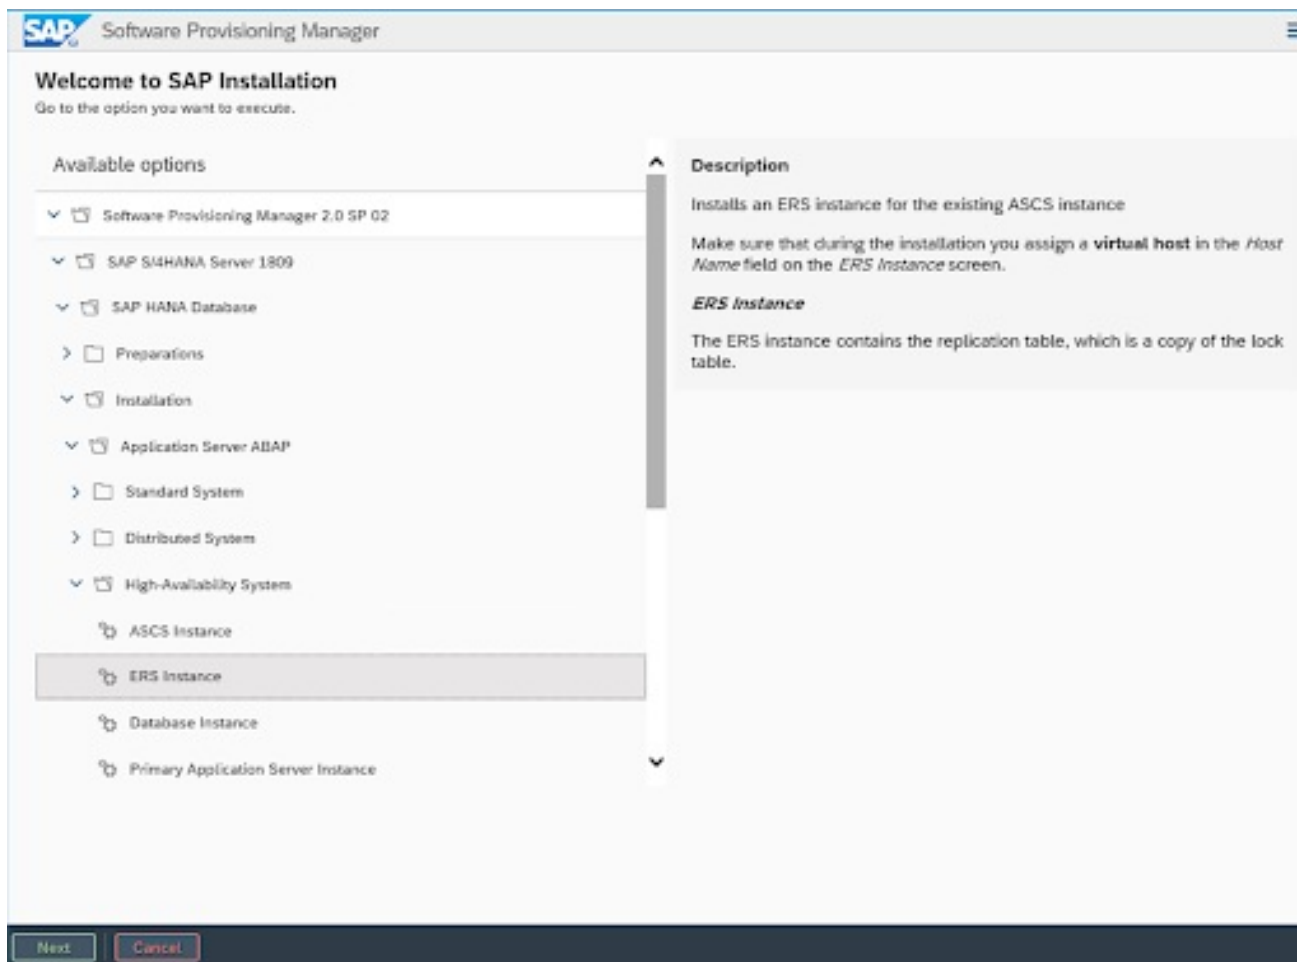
SAP Software Provisioning Manager

Welcome to SAP Installation
Go to the option you want to execute.

Available options

Software Provisioning Manager 2.0 SP 02
SAP S/4HANA Server 1809
SAP HANA Database
Preparations
Installation
Application Server ABAP
Standard System
Distributed System
High-Availability System
ASCS Instance
ERS Instance
Database Instance
Primary Application Server Instance

Description

Installs an ERS instance for the existing ASCS instance

Make sure that during the installation you assign a **virtual host** in the *Host Name* field on the *ERS Instance* screen.

*ERS Instance*

The ERS instance contains the replication table, which is a copy of the lock table.

Next Cancel